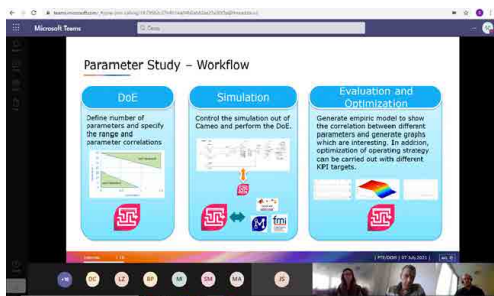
Microsoft Teams

Q Zoek

Parameter Study – Workflow

DoE

Define number of parameters and specify the range and parameter correlations

Simulation

Control the simulation out of Cameo and perform the DoE.

Evaluation and Optimization

Generate empiric model to show the correlation between different parameters and generate graphs which are interesting. In addion, optimization of operating strategy can be carried out with different KPI targets.

fmi

| PTE/DEB | 07 JUL 2021 |

+6

DC

LZ

BP

M

SM

MA

JS